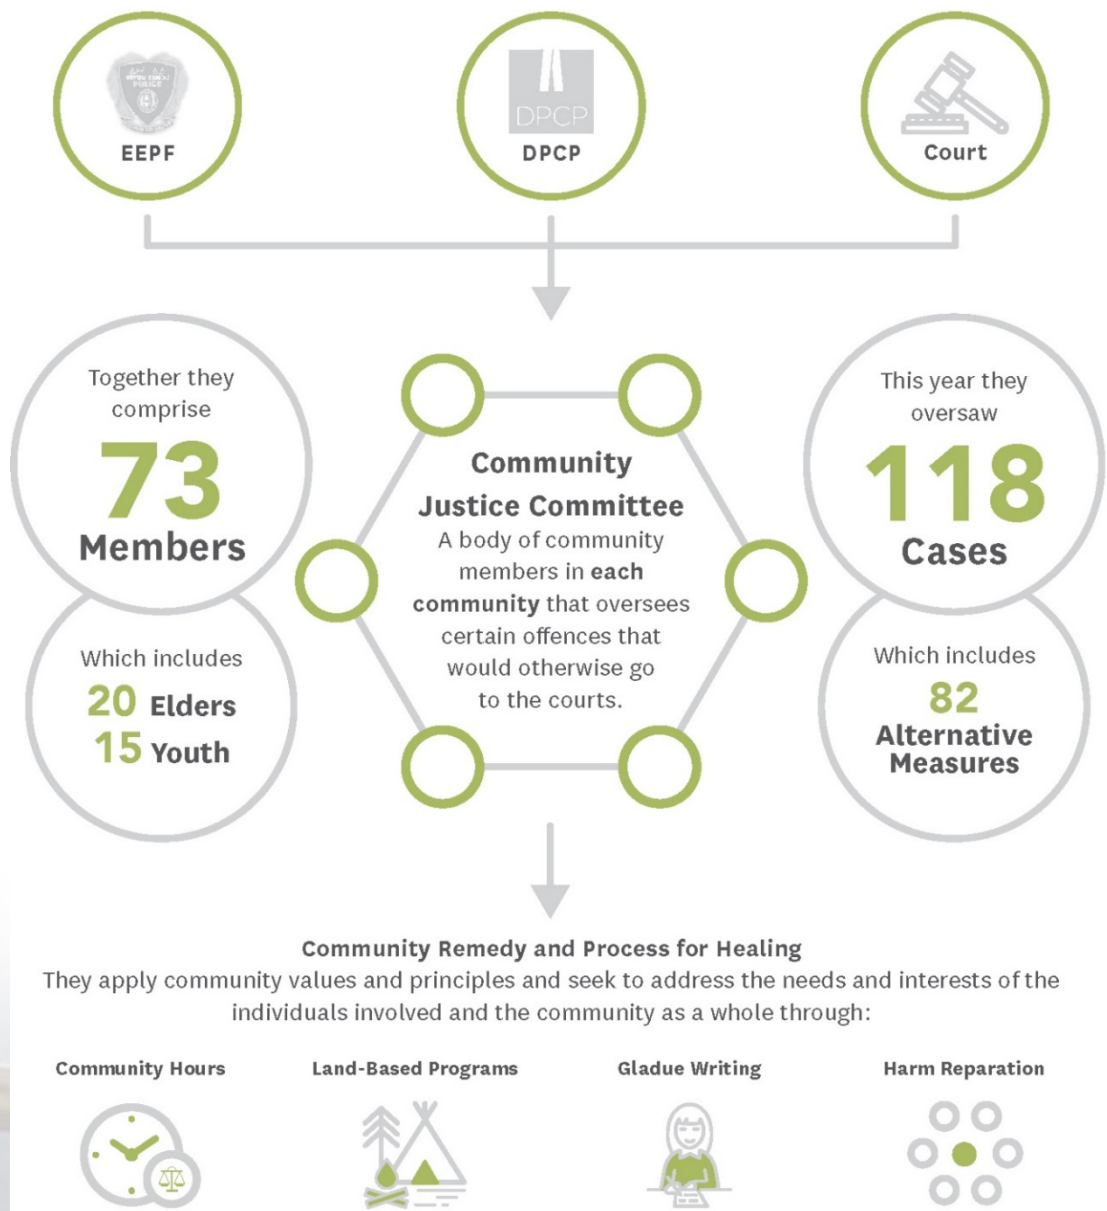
EEPF

DPCP

DPCP

Court

Together they comprise

73

Members

Which includes

20 Elders

15 Youth

Community Justice Committee

A body of community members in each community that oversees certain offences that would otherwise go to the courts.

This year they oversaw

118

Cases

Which includes

82

Alternative Measures

Community Remedy and Process for Healing

They apply community values and principles and seek to address the needs and interests of the individuals involved and the community as a whole through:

Community Hours

Land-Based Programs

Gladue Writing

Harm Reparation